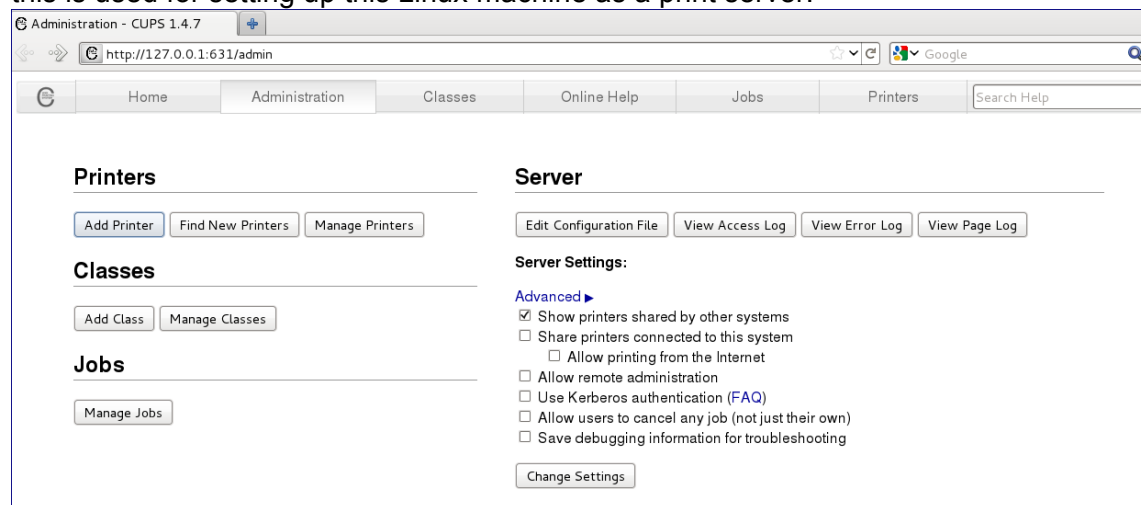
this is used for setting up this Linux machine as a print server.

Administration - CUPS 1.4.7

http://127.0.0.1:631/admin

Google

Home | Administration | Classes | Online Help | Jobs | Printers | Search Help

Printers

Add Printer | Find New Printers | Manage Printers

Classes

Add Class | Manage Classes

Jobs

Manage Jobs

Server

Edit Configuration File | View Access Log | View Error Log | View Page Log

Server Settings:

Advanced ▸
☑ Show printers shared by other systems
☐ Share printers connected to this system
☐ Allow printing from the Internet
☐ Allow remote administration
☐ Use Kerberos authentication (FAQ)
☐ Allow users to cancel any job (not just their own)
☐ Save debugging information for troubleshooting

Change Settings